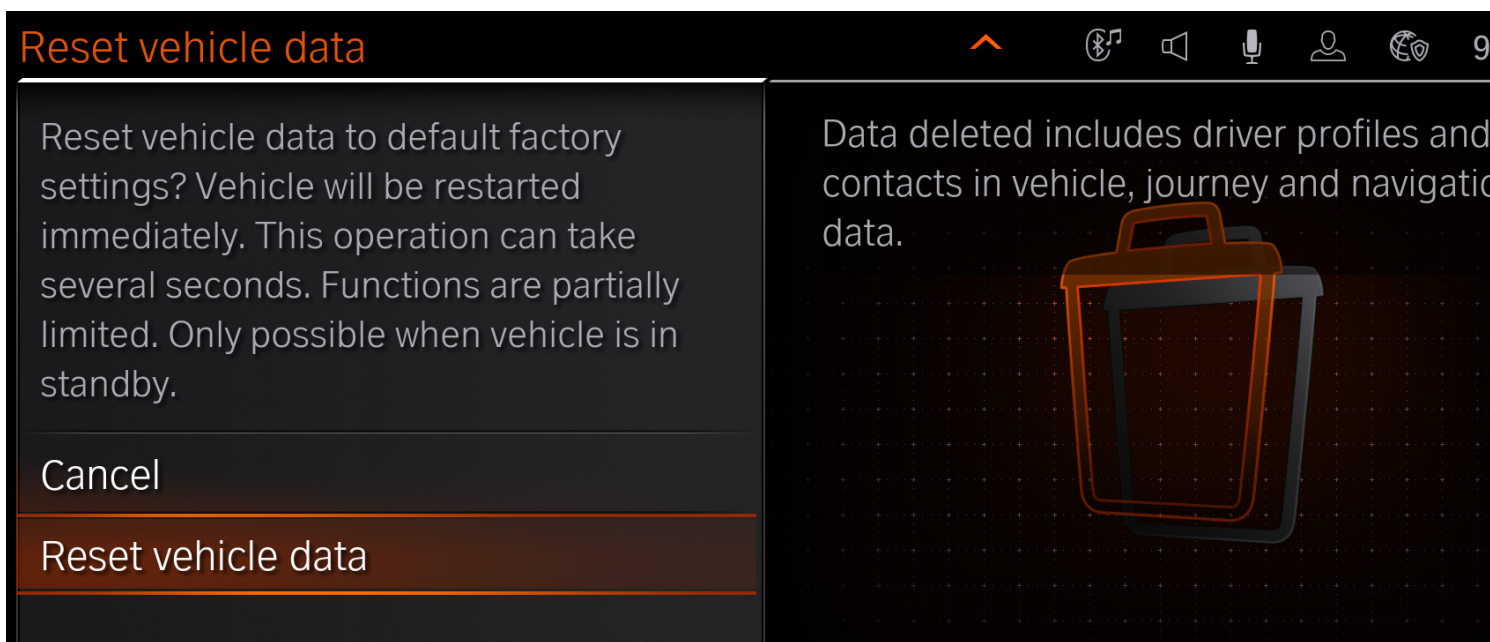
Reset vehicle data

9

Reset vehicle data to default factory settings? Vehicle will be restarted immediately. This operation can take several seconds. Functions are partially limited. Only possible when vehicle is in standby.

Cancel

Reset vehicle data

Data deleted includes driver profiles and contacts in vehicle, journey and navigatio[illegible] data.